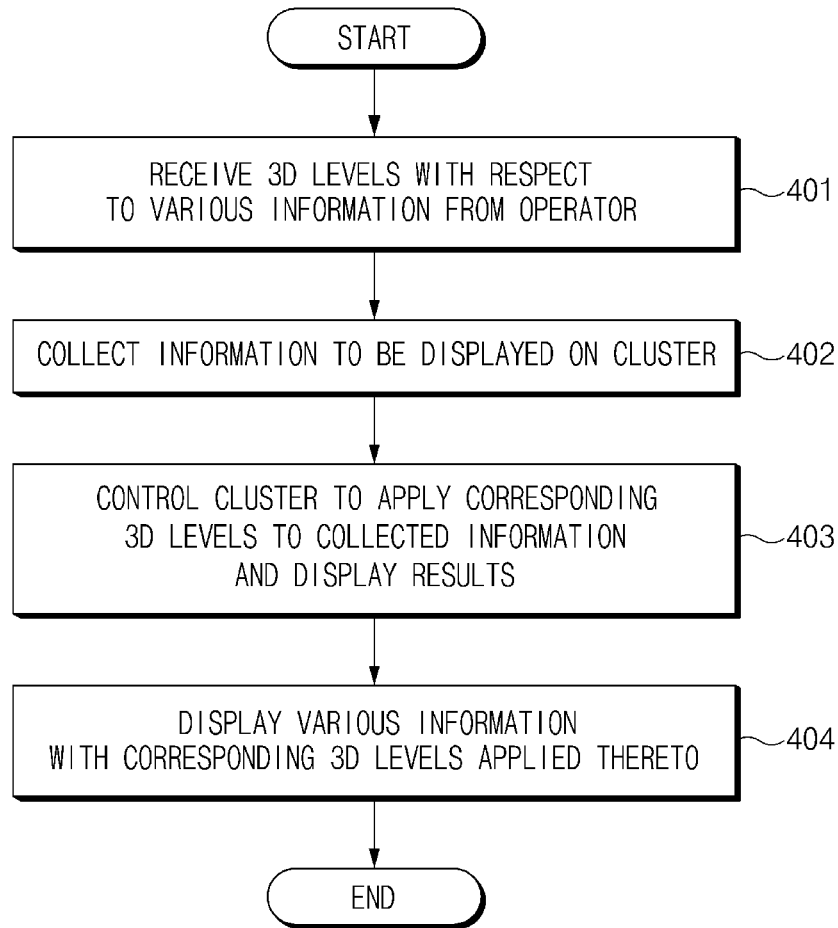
START

RECEIVE 3D LEVELS WITH RESPECT TO VARIOUS INFORMATION FROM OPERATOR

401

COLLECT INFORMATION TO BE DISPLAYED ON CLUSTER

402

CONTROL CLUSTER TO APPLY CORRESPONDING 3D LEVELS TO COLLECTED INFORMATION AND DISPLAY RESULTS

403

DISPLAY VARIOUS INFORMATION WITH CORRESPONDING 3D LEVELS APPLIED THERETO

404

END